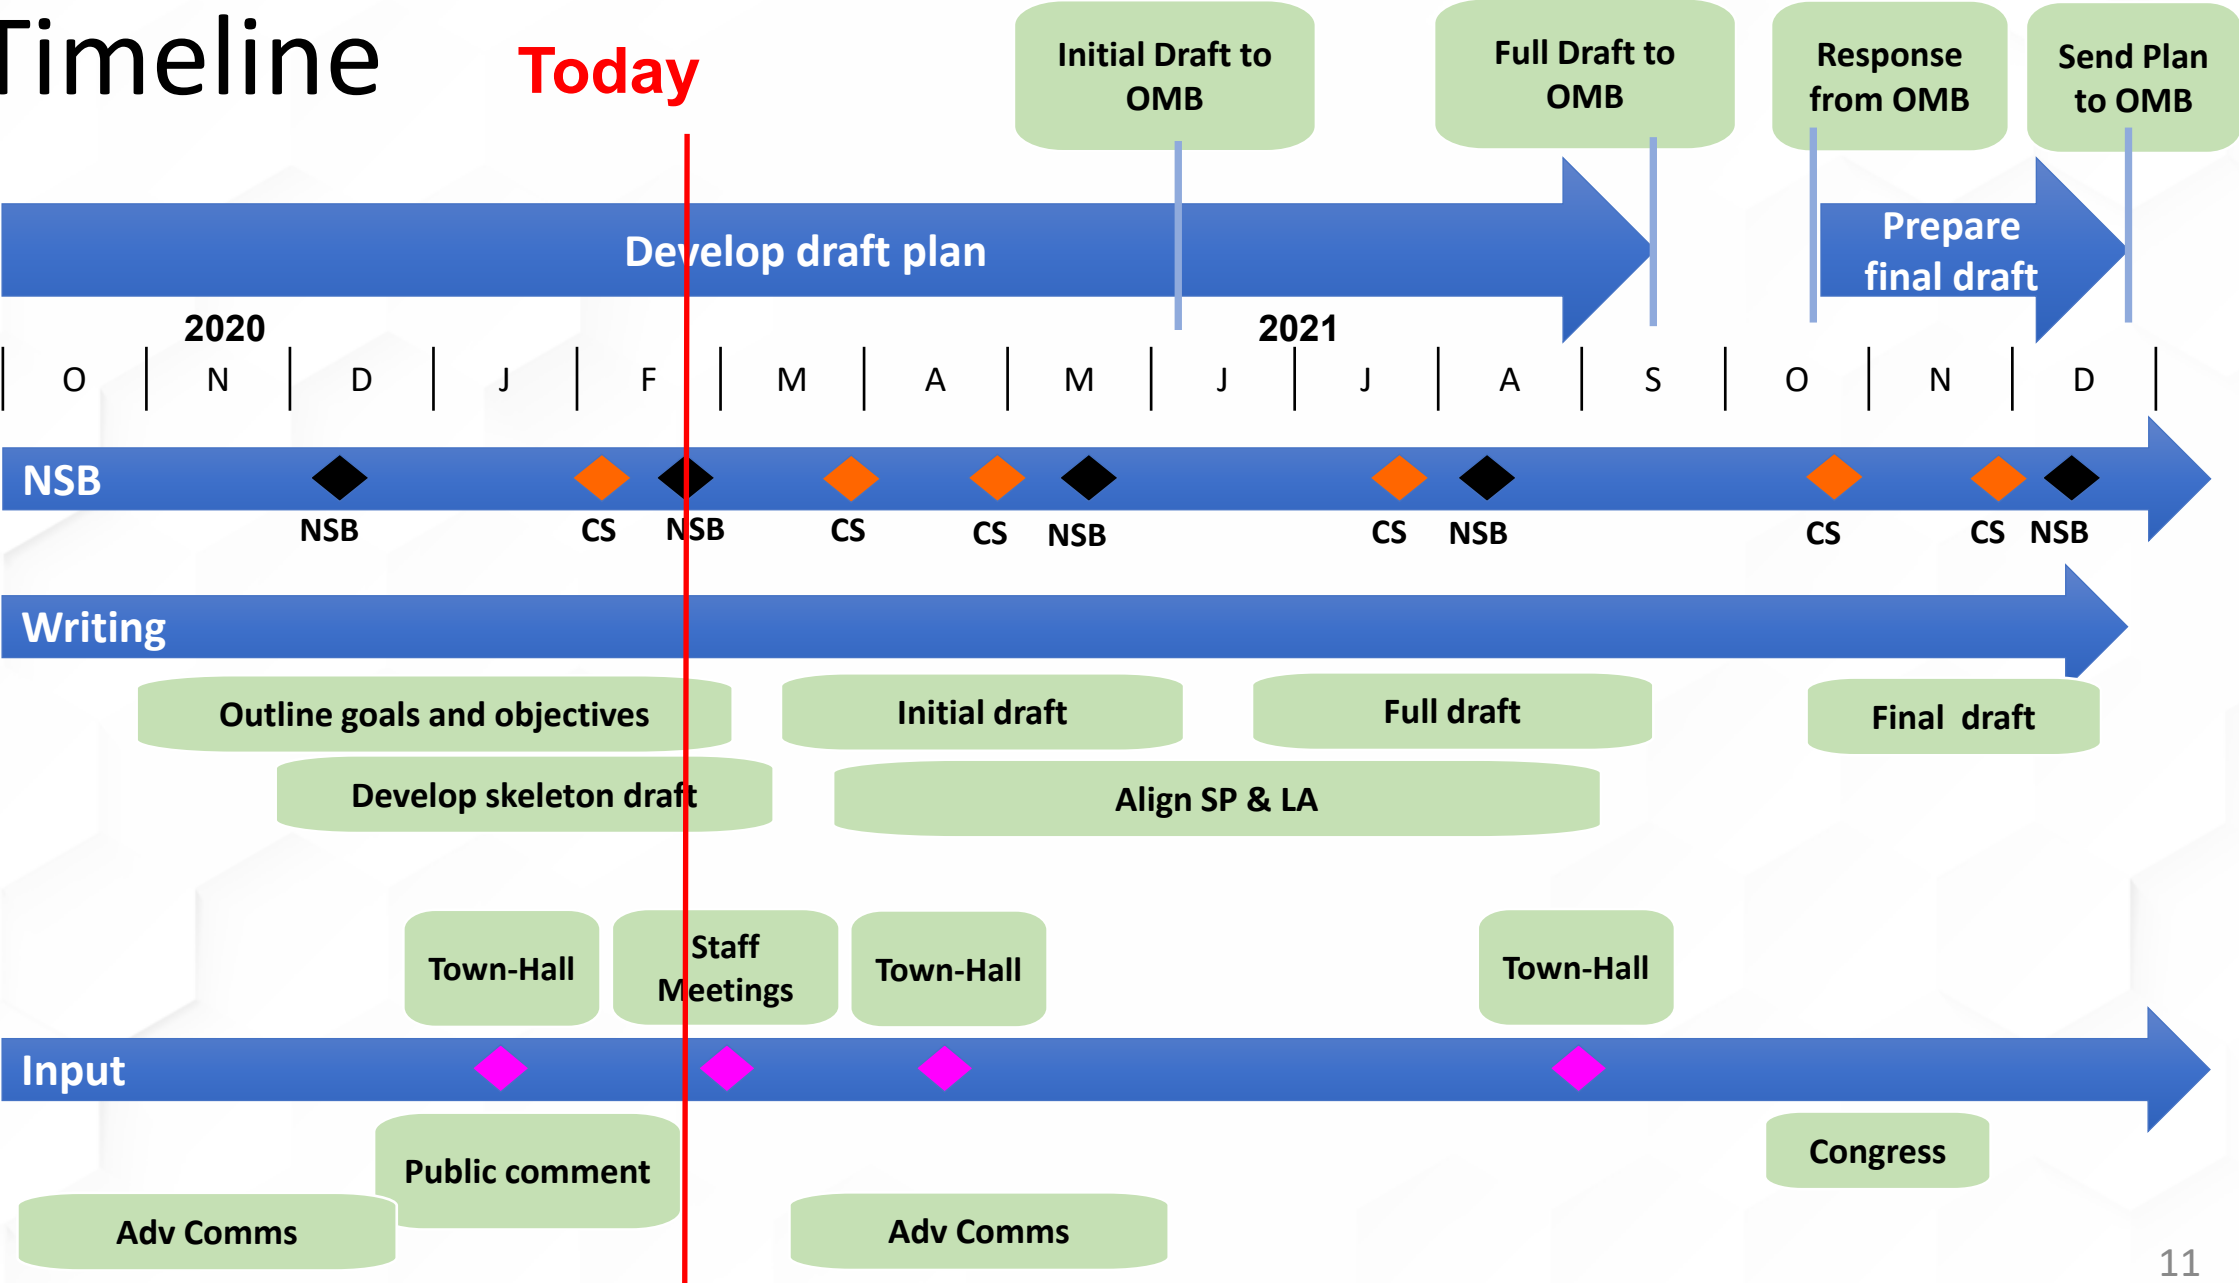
Timeline

Today

Initial Draft to OMB

Full Draft to OMB

Response from OMB

Send Plan to OMB

Develop draft plan

Prepare final draft

2020

2021

| O | N | D | J | F | M | A | M | J | J | A | S | O | N | D |
|---|---|---|---|---|---|---|---|---|---|---|---|---|---|---|

NSB

NSB CS NSB CS CS NSB CS NSB CS CS NSB

Writing

Outline goals and objectives

Initial draft

Full draft

Final draft

Develop skeleton draft

Align SP & LA

Town-Hall

Staff Meetings

Town-Hall

Town-Hall

Input

Public comment

Congress

Adv Comms

Adv Comms

11